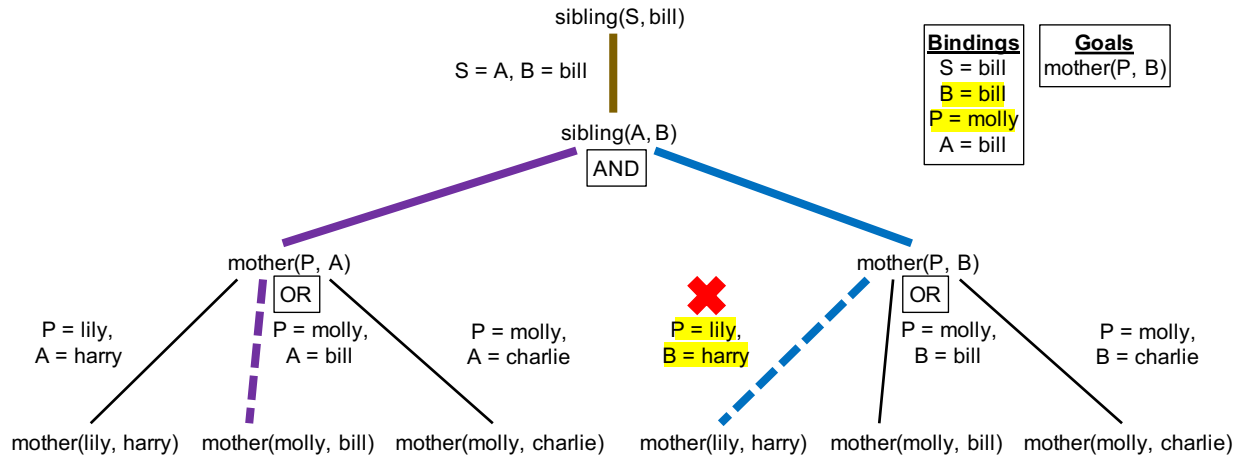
sibling(S, bill)

S = A, B = bill

sibling(A, B)

AND

| Bindings |
|---|
| S = bill |
| B = bill |
| P = molly |
| A = bill |

| Goals |
|---|
| mother(P, B) |

mother(P, A)

OR

P = lily, A = harry

P = molly, A = bill

P = molly, A = charlie

mother(P, B)

OR

P = lily, B = harry

P = molly, B = bill

P = molly, B = charlie

mother(lily, harry)

mother(molly, bill)

mother(molly, charlie)

mother(lily, harry)

mother(molly, bill)

mother(molly, charlie)